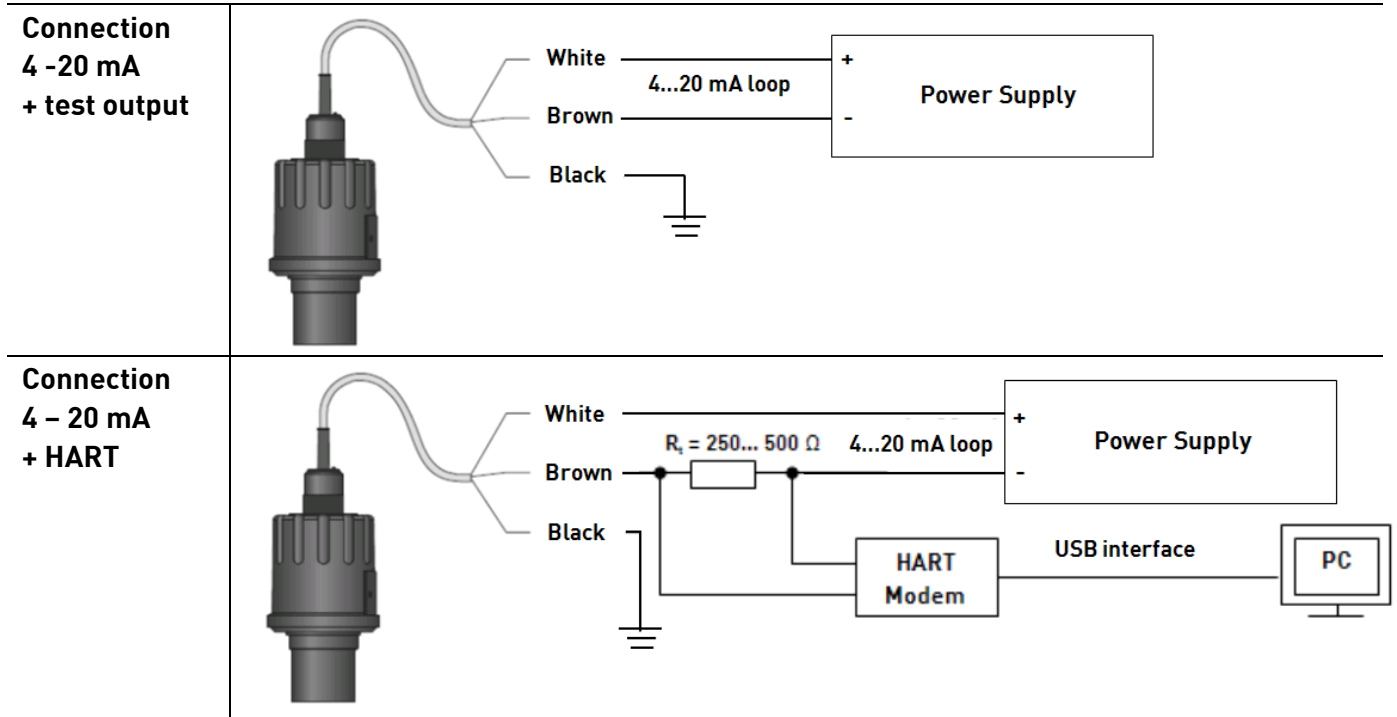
| Connection 4 -20 mA + test output | White 4...20 mA loop + Power Supply Brown - Black |
|---|---|
| Connection 4 – 20 mA + HART | White + Power Supply $R_t$ = 250... 500 Ω 4...20 mA loop Brown - Black HART Modem USB interface PC |